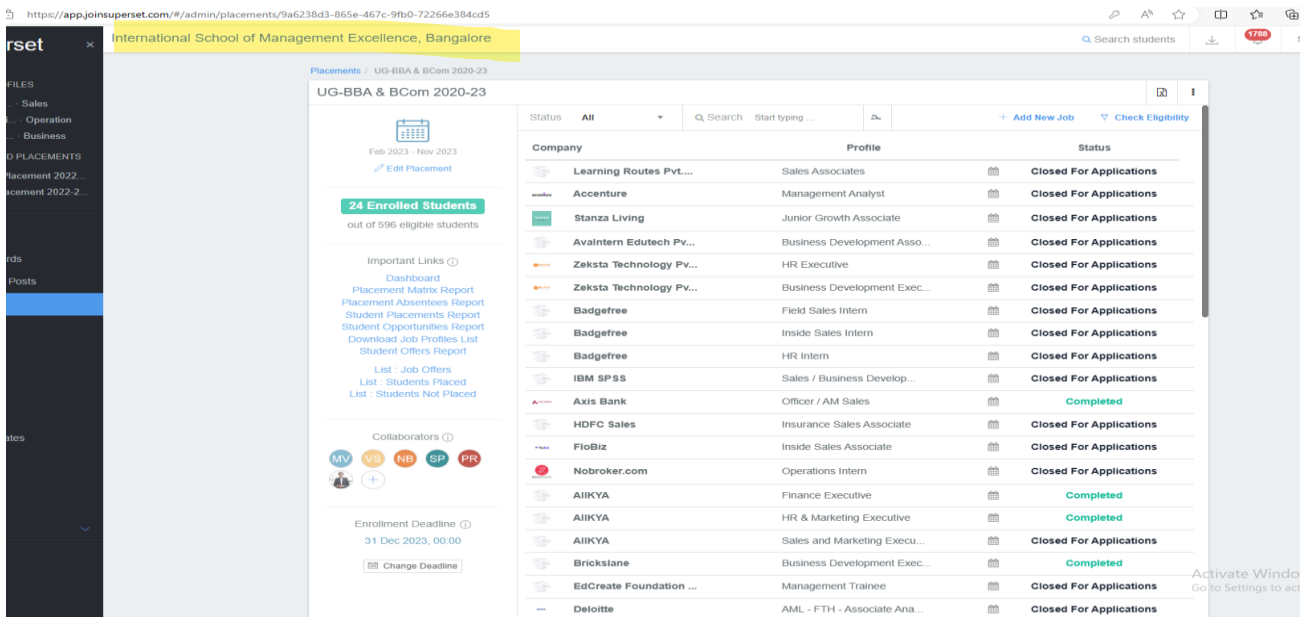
https://app.joinsuperset.com/#/admin/placements/9a6238d3-865e-467c-9fb0-72266e384cd5

rset ×

International School of Management Excellence, Bangalore

Search students

1788

FILES
... - Sales
... - Operation
... - Business
D PLACEMENTS
Placement 2022...
acement 2022-2...
rds
Posts
ates

Placements / UG-BBA & BCom 2020-23

UG-BBA & BCom 2020-23

Feb 2023 - Nov 2023

Edit Placement

24 Enrolled Students

out of 596 eligible students

Important Links

Dashboard
Placement Matrix Report
Placement Absentees Report
Student Placements Report
Student Opportunities Report
Download Job Profiles List
Student Offers Report

List : Job Offers
List : Students Placed
List : Students Not Placed

Collaborators

MV VS NB SP PR

Enrollment Deadline

31 Dec 2023, 00:00

Change Deadline

Status All Search Start typing ... + Add New Job Check Eligibility

| Company | Profile | | Status |
|---|---|---|---|
| Learning Routes Pvt.... | Sales Associates | | Closed For Applications |
| Accenture | Management Analyst | | Closed For Applications |
| Stanza Living | Junior Growth Associate | | Closed For Applications |
| AvaIntern Edutech Pv... | Business Development Asso... | | Closed For Applications |
| Zeksta Technology Pv... | HR Executive | | Closed For Applications |
| Zeksta Technology Pv... | Business Development Exec... | | Closed For Applications |
| Badgefree | Field Sales Intern | | Closed For Applications |
| Badgefree | Inside Sales Intern | | Closed For Applications |
| Badgefree | HR Intern | | Closed For Applications |
| IBM SPSS | Sales / Business Develop... | | Closed For Applications |
| Axis Bank | Officer / AM Sales | | Completed |
| HDFC Sales | Insurance Sales Associate | | Closed For Applications |
| FloBiz | Inside Sales Associate | | Closed For Applications |
| Nobroker.com | Operations Intern | | Closed For Applications |
| AIIKYA | Finance Executive | | Completed |
| AIIKYA | HR & Marketing Executive | | Completed |
| AIIKYA | Sales and Marketing Execu... | | Closed For Applications |
| Brickslane | Business Development Exec... | | Completed |
| EdCreate Foundation ... | Management Trainee | | Closed For Applications |
| Deloitte | AML - FTH - Associate Ana... | | Closed For Applications |

Activate Windo
Go to Settings to ac